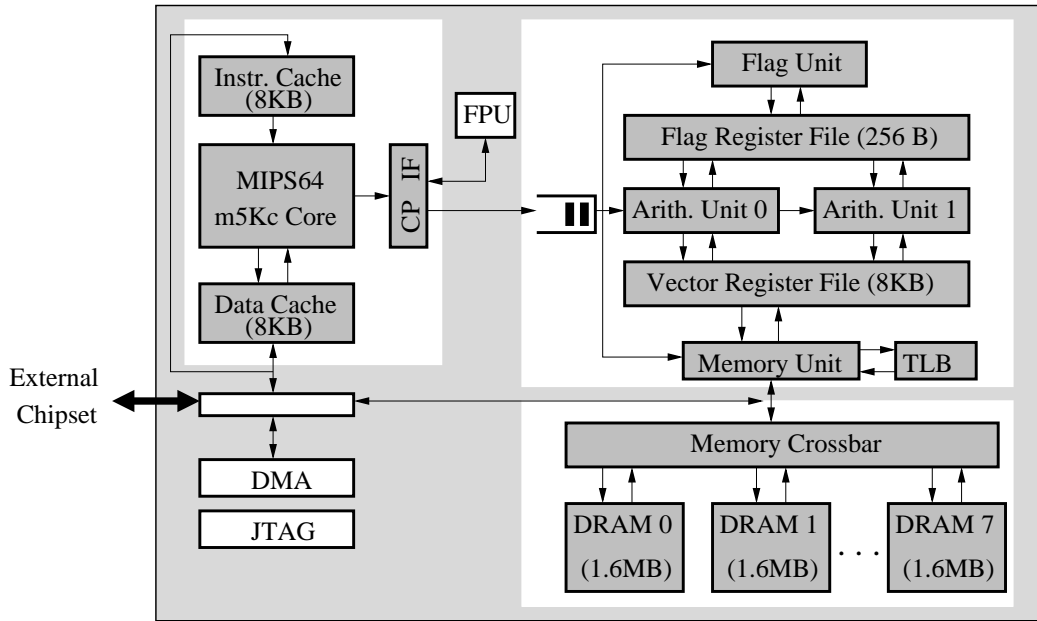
Instr. Cache (8KB)

MIPS64 m5Kc Core

Data Cache (8KB)

CP IF

FPU

Flag Unit

Flag Register File (256 B)

Arith. Unit 0

Arith. Unit 1

Vector Register File (8KB)

Memory Unit

TLB

External Chipset

DMA

JTAG

Memory Crossbar

DRAM 0 (1.6MB)

DRAM 1 (1.6MB)

. . .

DRAM 7 (1.6MB)